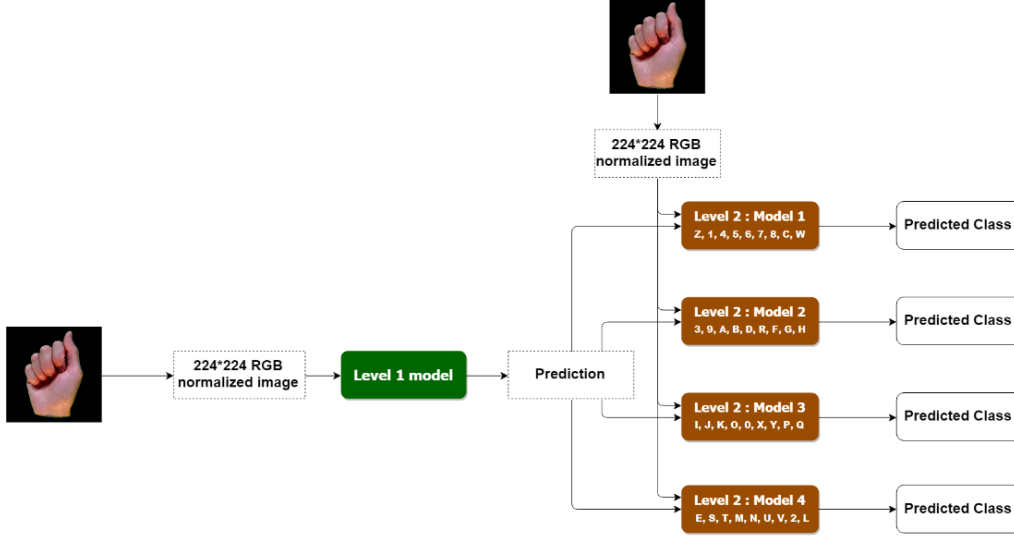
224*224 RGB normalized image

Level 2 : Model 1
Z, 1, 4, 5, 6, 7, 8, C, W

Predicted Class

Level 2 : Model 2
3, 9, A, B, D, R, F, G, H

Predicted Class

224*224 RGB normalized image

Level 1 model

Prediction

Level 2 : Model 3
I, J, K, O, 0, X, Y, P, Q

Predicted Class

Level 2 : Model 4
E, S, T, M, N, U, V, 2, L

Predicted Class